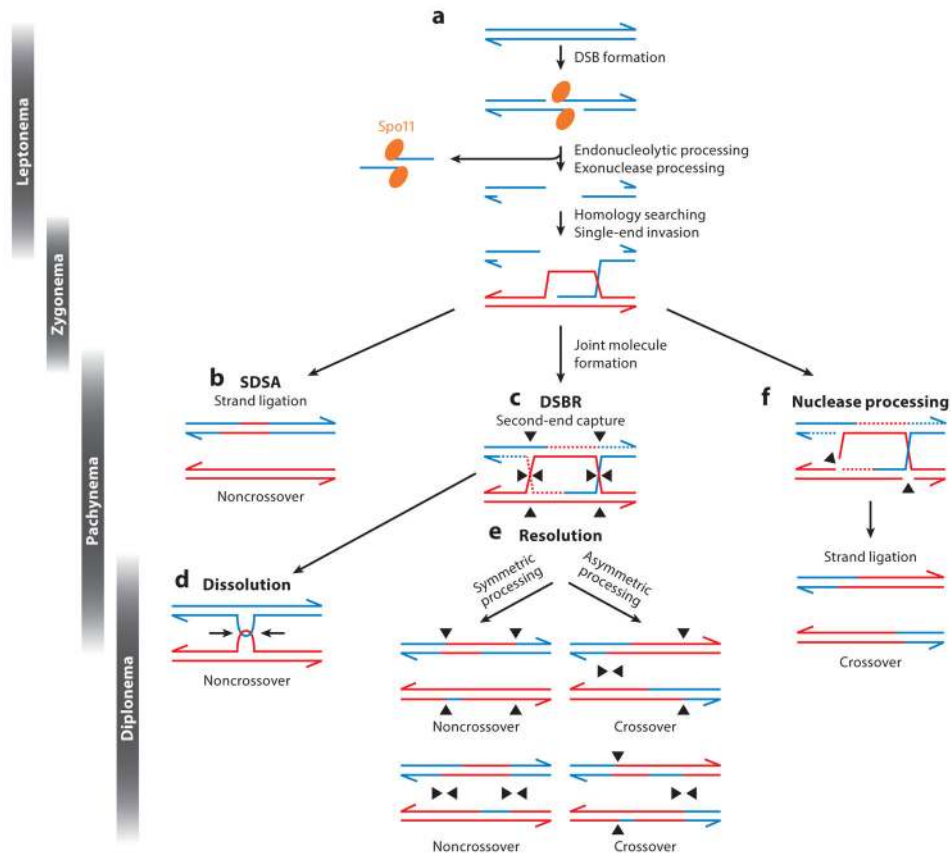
Leptonema
Zygonema
Pachynema
Diplonema

a
DSB formation
Spo11
Endonucleolytic processing
Exonuclease processing
Homology searching
Single-end invasion
Joint molecule formation

b SDSA
Strand ligation
Noncrossover

c DSBR
Second-end capture

f Nuclease processing
Strand ligation
Crossover

d Dissolution
Noncrossover

e Resolution
Symmetric processing
Asymmetric processing
Noncrossover
Crossover
Noncrossover
Crossover